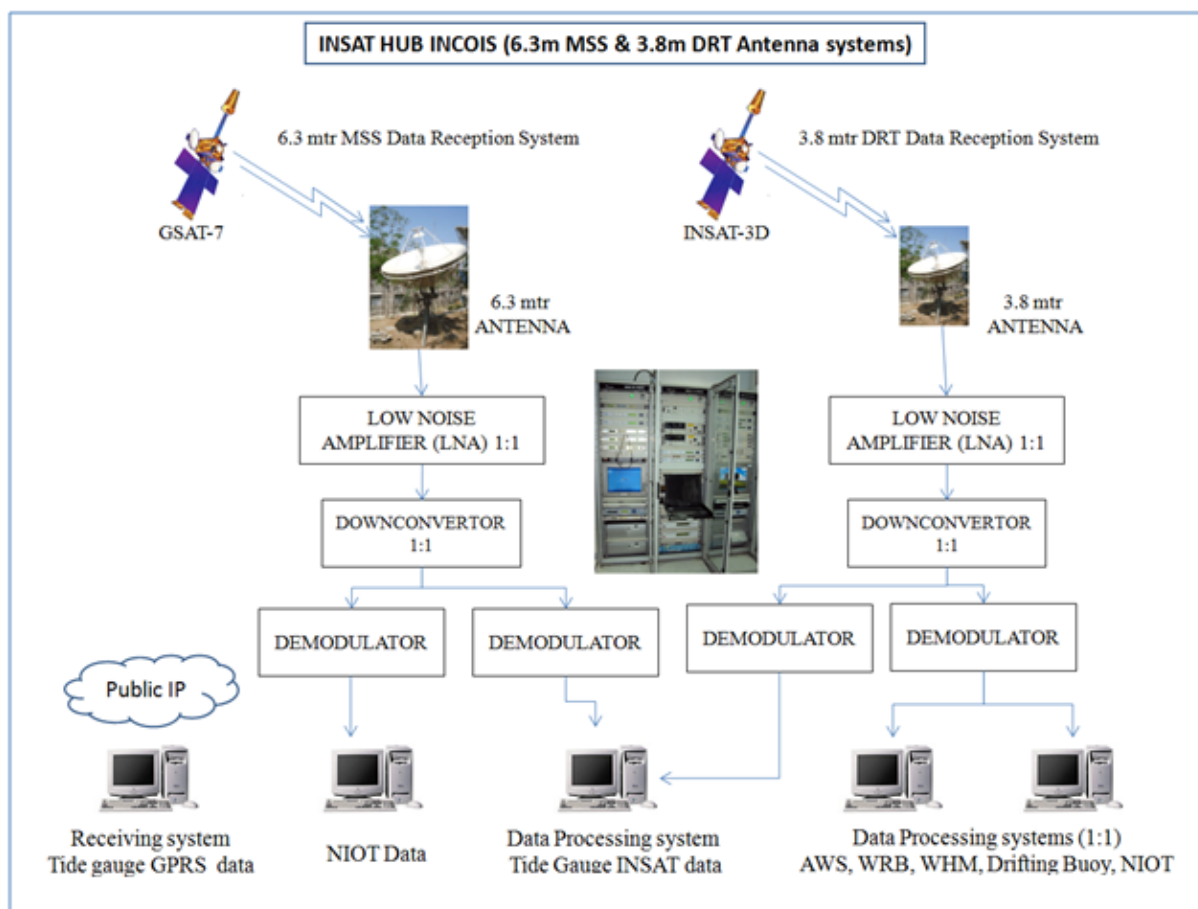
INSAT HUB INCOIS (6.3m MSS & 3.8m DRT Antenna systems)

6.3 mtr MSS Data Reception System

GSAT-7

6.3 mtr ANTENNA

3.8 mtr DRT Data Reception System

INSAT-3D

3.8 mtr ANTENNA

LOW NOISE AMPLIFIER (LNA) 1:1

DOWNCONVERTOR 1:1

LOW NOISE AMPLIFIER (LNA) 1:1

DOWNCONVERTOR 1:1

DEMODULATOR

DEMODULATOR

DEMODULATOR

DEMODULATOR

Public IP

Receiving system Tide gauge GPRS data

NIOT Data

Data Processing system Tide Gauge INSAT data

Data Processing systems (1:1) AWS, WRB, WHM, Drifting Buoy, NIOT